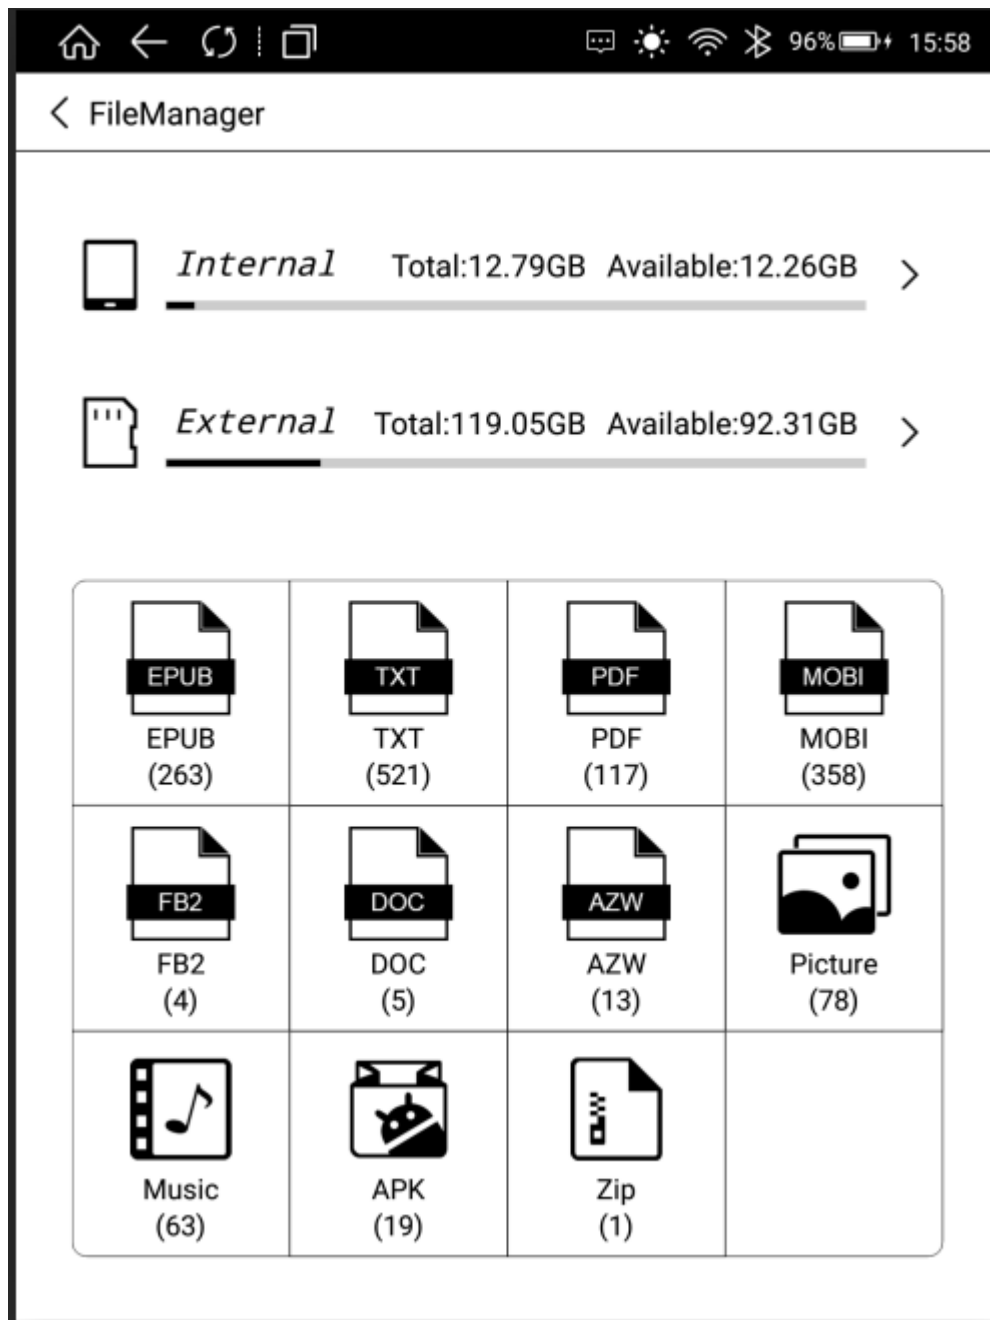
96% 15:58

FileManager

Internal Total:12.79GB Available:12.26GB

External Total:119.05GB Available:92.31GB

| EPUB EPUB (263) | TXT TXT (521) | PDF PDF (117) | MOBI MOBI (358) |
|---|---|---|---|
| FB2 FB2 (4) | DOC DOC (5) | AZW AZW (13) | Picture (78) |
| Music (63) | APK (19) | Zip (1) | |